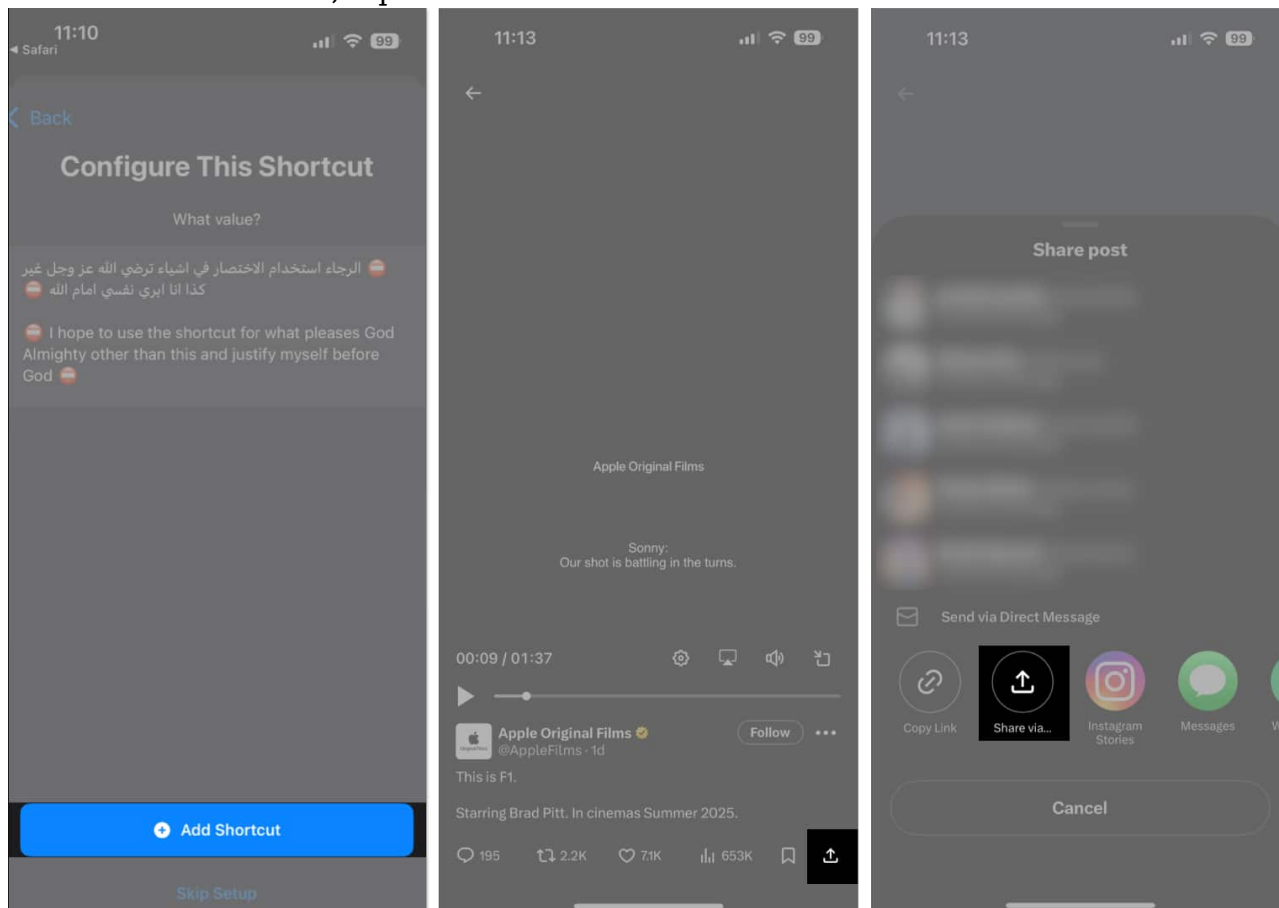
11:10
◂ Safari
99

‹ Back

Configure This Shortcut

What value?

⛔ الرجاء استخدام الاختصار في اشياء ترضي الله عز وجل غير كذا انا ابري نفسي امام الله ⛔

⛔ I hope to use the shortcut for what pleases God Almighty other than this and justify myself before God ⛔

Add Shortcut

Skip Setup

11:13
99

Apple Original Films

Sonny:
Our shot is battling in the turns.

00:09 / 01:37

Apple Original Films
@AppleFilms · 1d
Follow

This is F1.

Starring Brad Pitt. In cinemas Summer 2025.

195 2.2K 7.1K 653K

11:13
99

Share post

Send via Direct Message

Copy Link
Share via...
Instagram Stories
Messages

Cancel